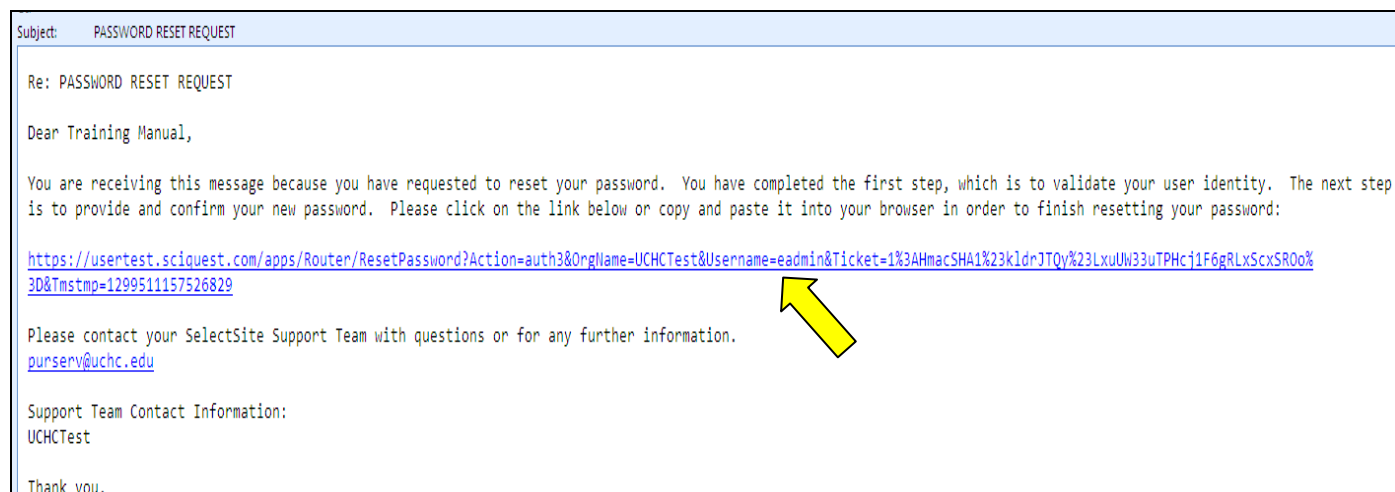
Subject: PASSWORD RESET REQUEST

Re: PASSWORD RESET REQUEST

Dear Training Manual,

You are receiving this message because you have requested to reset your password. You have completed the first step, which is to validate your user identity. The next step is to provide and confirm your new password. Please click on the link below or copy and paste it into your browser in order to finish resetting your password:

https://usertest.sciquest.com/apps/Router/ResetPassword?Action=auth3&OrgName=UCHCTest&Username=eadmin&Ticket=1%3AHmacSHA1%23kldrJTQy%23LxuUW33uTPHcj1F6gRLxScxSROo%3D&Tmstmp=1299511157526829

Please contact your SelectSite Support Team with questions or for any further information.
purserv@uchc.edu

Support Team Contact Information:
UCHCTest

Thank you.